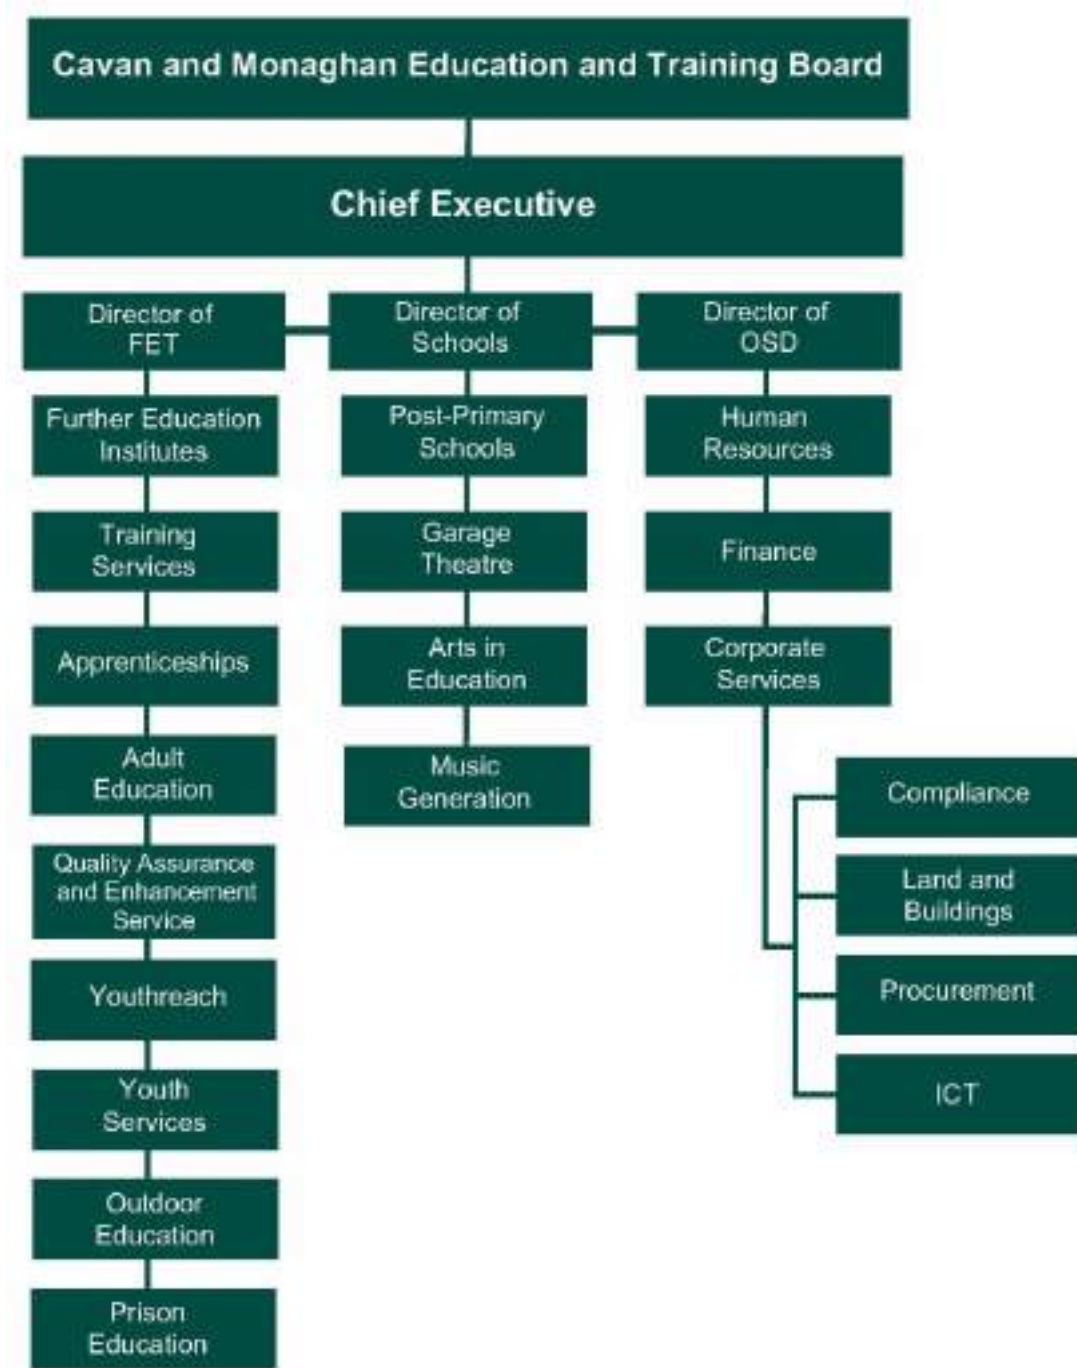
Cavan and Monaghan Education and Training Board

Chief Executive

Director of FET

Further Education Institutes

Training Services

Apprenticeships

Adult Education

Quality Assurance and Enhancement Service

Youthreach

Youth Services

Outdoor Education

Prison Education

Director of Schools

Post-Primary Schools

Garage Theatre

Arts in Education

Music Generation

Director of OSD

Human Resources

Finance

Corporate Services

Compliance

Land and Buildings

Procurement

ICT